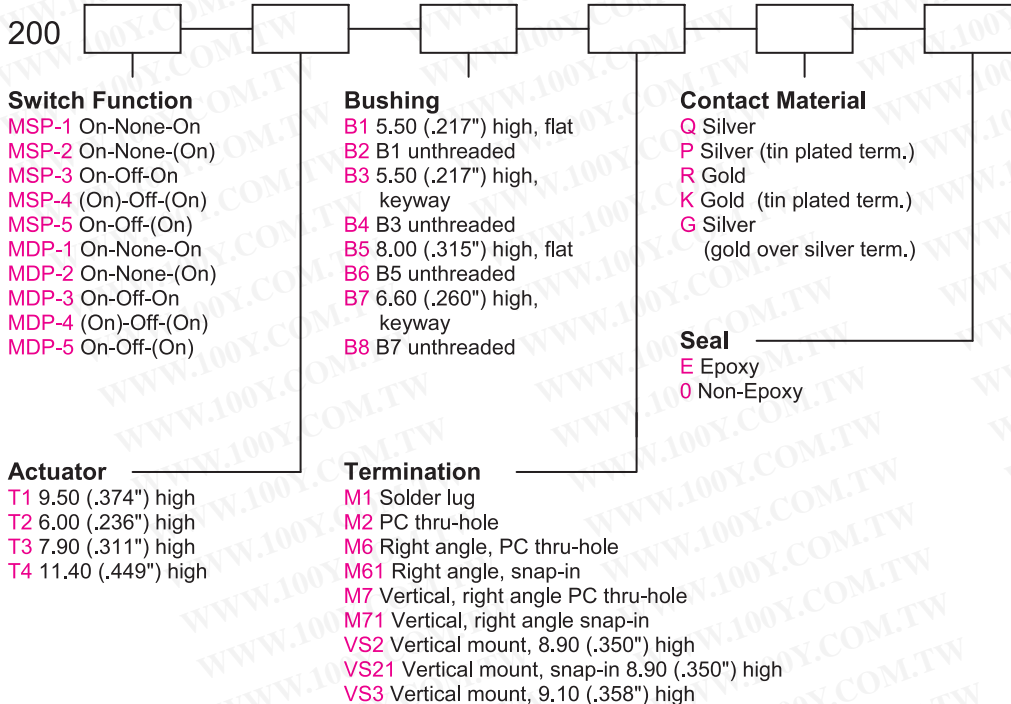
200

Switch Function
MSP-1 On-None-On
MSP-2 On-None-(On)
MSP-3 On-Off-On
MSP-4 (On)-Off-(On)
MSP-5 On-Off-(On)
MDP-1 On-None-On
MDP-2 On-None-(On)
MDP-3 On-Off-On
MDP-4 (On)-Off-(On)
MDP-5 On-Off-(On)

Bushing
B1 5.50 (.217") high, flat
B2 B1 unthreaded
B3 5.50 (.217") high, keyway
B4 B3 unthreaded
B5 8.00 (.315") high, flat
B6 B5 unthreaded
B7 6.60 (.260") high, keyway
B8 B7 unthreaded

Contact Material
Q Silver
P Silver (tin plated term.)
R Gold
K Gold (tin plated term.)
G Silver (gold over silver term.)

Seal
E Epoxy
0 Non-Epoxy

Actuator
T1 9.50 (.374") high
T2 6.00 (.236") high
T3 7.90 (.311") high
T4 11.40 (.449") high

Termination
M1 Solder lug
M2 PC thru-hole
M6 Right angle, PC thru-hole
M61 Right angle, snap-in
M7 Vertical, right angle PC thru-hole
M71 Vertical, right angle snap-in
VS2 Vertical mount, 8.90 (.350") high
VS21 Vertical mount, snap-in 8.90 (.350") high
VS3 Vertical mount, 9.10 (.358") high